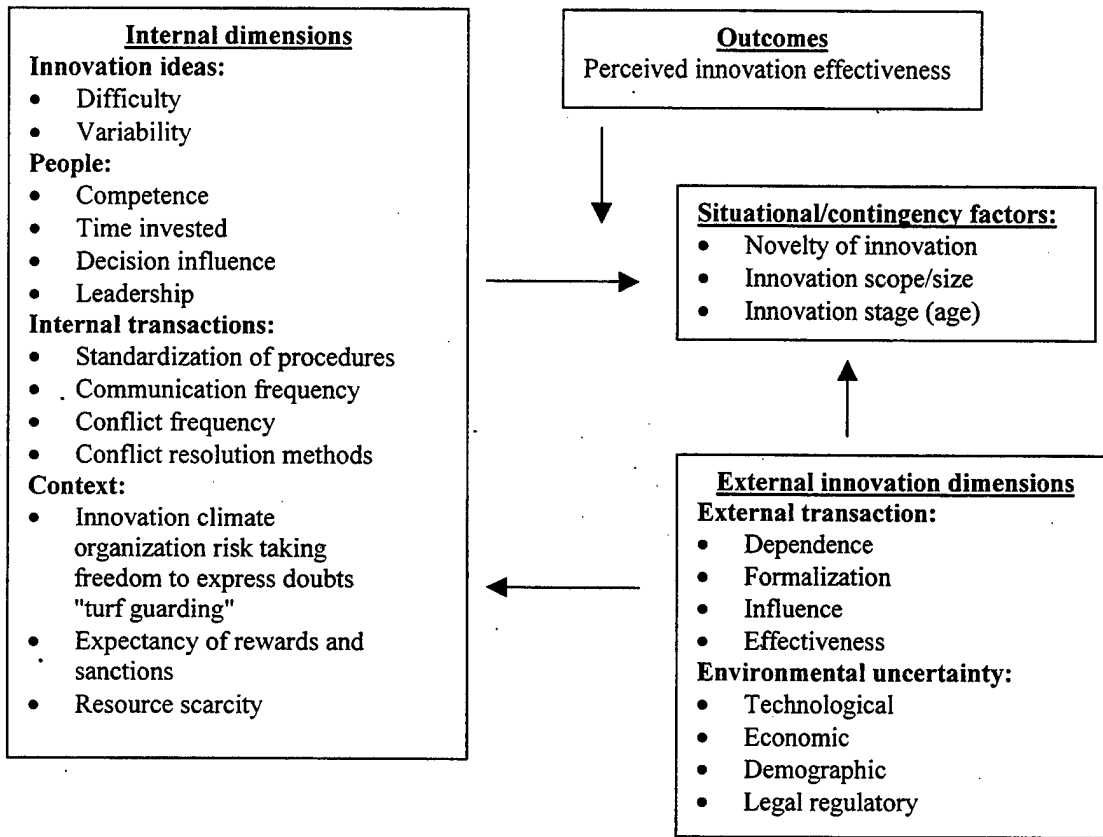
Internal dimensions
Innovation ideas:
- Difficulty
- Variability
People:
- Competence
- Time invested
- Decision influence
- Leadership
Internal transactions:
- Standardization of procedures
- Communication frequency
- Conflict frequency
- Conflict resolution methods
Context:
- Innovation climate organization risk taking freedom to express doubts "turf guarding"
- Expectancy of rewards and sanctions
- Resource scarcity

Outcomes
Perceived innovation effectiveness

Situational/contingency factors:
- Novelty of innovation
- Innovation scope/size
- Innovation stage (age)

External innovation dimensions
External transaction:
- Dependence
- Formalization
- Influence
- Effectiveness
Environmental uncertainty:
- Technological
- Economic
- Demographic
- Legal regulatory